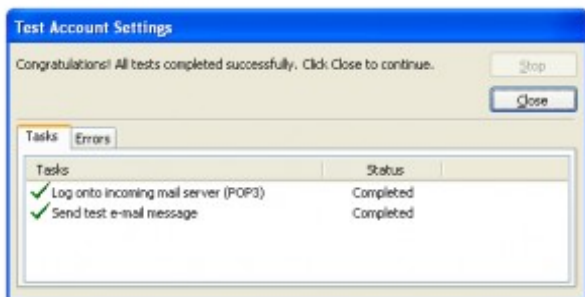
Test Account Settings

Congratulations! All tests completed successfully. Click Close to continue.

Stop

Close

Tasks Errors

| Tasks | Status |
|---|---|
| Log onto incoming mail server (POP3) | Completed |
| Send test e-mail message | Completed |